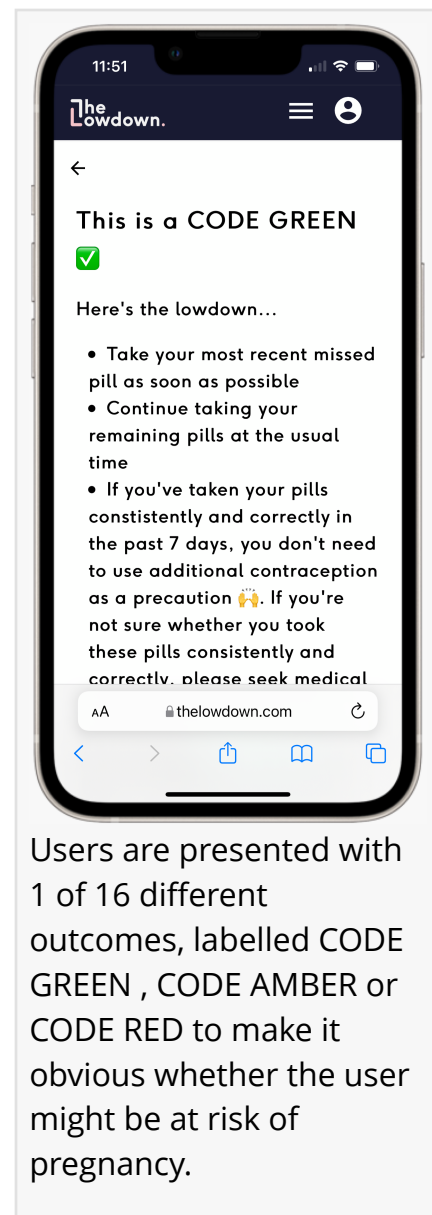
11:51

the Lowdown.

←

This is a CODE GREEN ✅

Here's the lowdown...

• Take your most recent missed pill as soon as possible
• Continue taking your remaining pills at the usual time
• If you've taken your pills constistently and correctly in the past 7 days, you don't need to use additional contraception as a precaution 🙌. If you're not sure whether you took these pills consistently and correctly, please seek medical

AA thelowdown.com

Users are presented with 1 of 16 different outcomes, labelled CODE GREEN , CODE AMBER or CODE RED to make it obvious whether the user might be at risk of pregnancy.